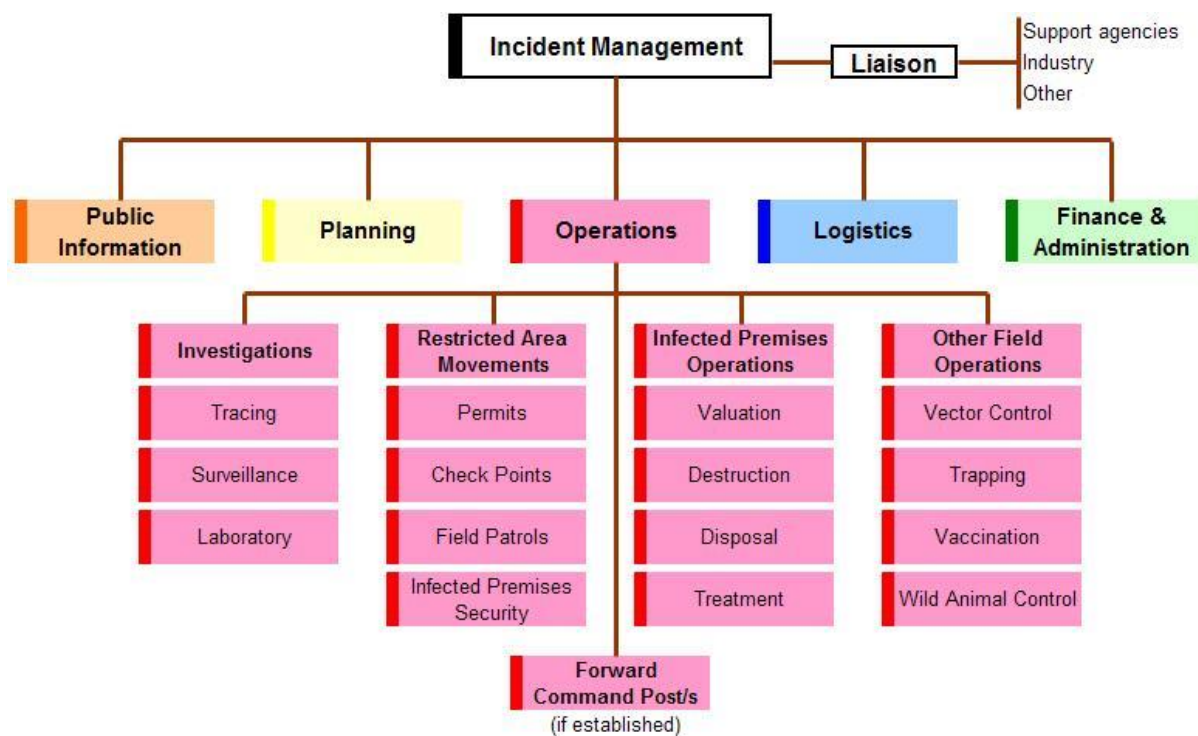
Incident Management

Liaison

Support agencies
Industry
Other

Public Information

Planning

Operations

Logistics

Finance & Administration

Investigations

Tracing

Surveillance

Laboratory

Restricted Area Movements

Permits

Check Points

Field Patrols

Infected Premises Security

Infected Premises Operations

Valuation

Destruction

Disposal

Treatment

Other Field Operations

Vector Control

Trapping

Vaccination

Wild Animal Control

Forward Command Post/s
(if established)